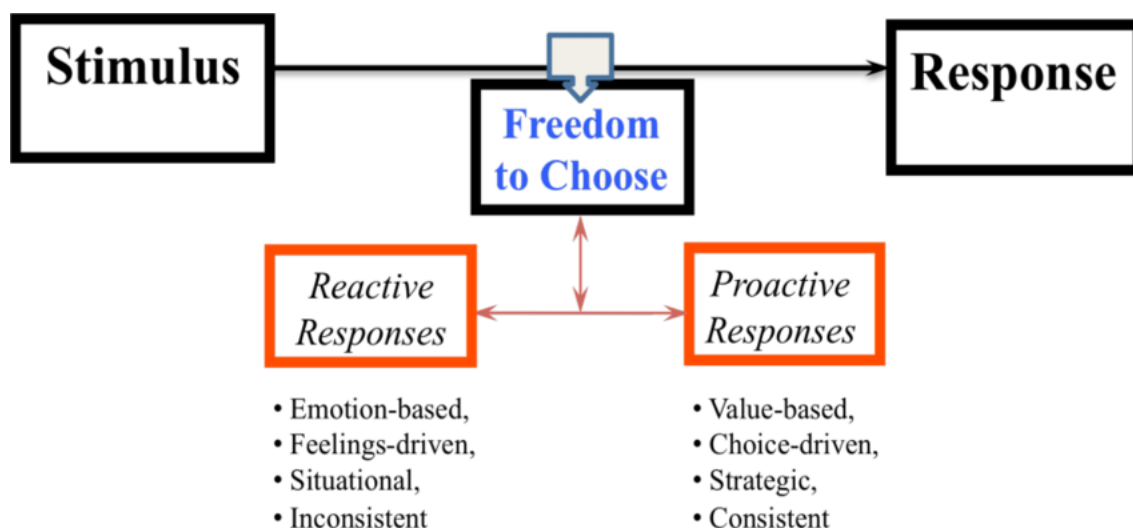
Stimulus

Response

Freedom to Choose

Reactive Responses

• Emotion-based,
• Feelings-driven,
• Situational,
• Inconsistent

Proactive Responses

• Value-based,
• Choice-driven,
• Strategic,
• Consistent